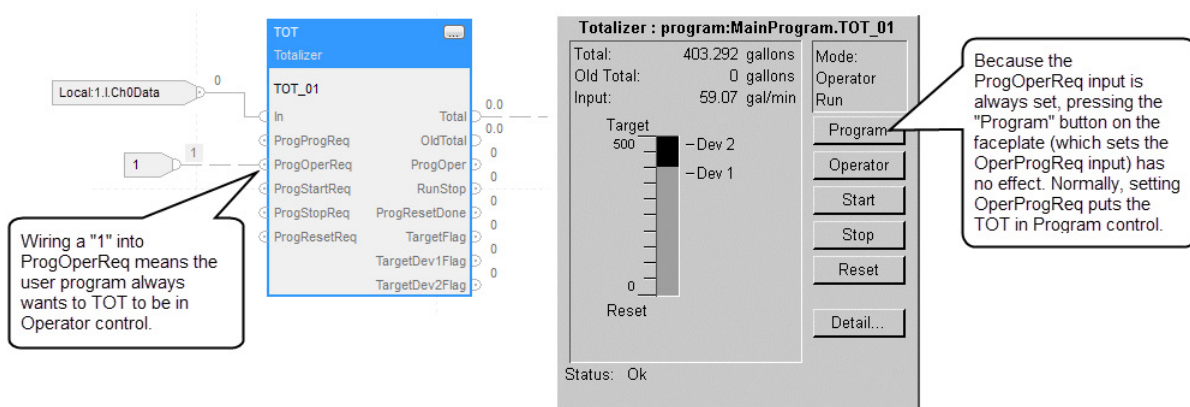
TOT
Totalizer
...

Local:1.I.Ch0Data
0

TOT_01
In
ProgProgReq
ProgOperReq
ProgStartReq
ProgStopReq
ProgResetReq

Total 0.0
OldTotal 0.0
ProgOper 0
RunStop 0
ProgResetDone 0
TargetFlag 0
TargetDev1Flag 0
TargetDev2Flag 0

1
1

Wiring a "1" into ProgOperReq means the user program always wants to TOT to be in Operator control.

Totalizer : program:MainProgram.TOT_01

Total: 403.292 gallons
Old Total: 0 gallons
Input: 59.07 gal/min

Mode:
Operator
Run

Target
500
Dev 2
Dev 1
0
Reset

Program
Operator
Start
Stop
Reset
Detail...

Status: Ok

Because the ProgOperReq input is always set, pressing the "Program" button on the faceplate (which sets the OperProgReq input) has no effect. Normally, setting OperProgReq puts the TOT in Program control.